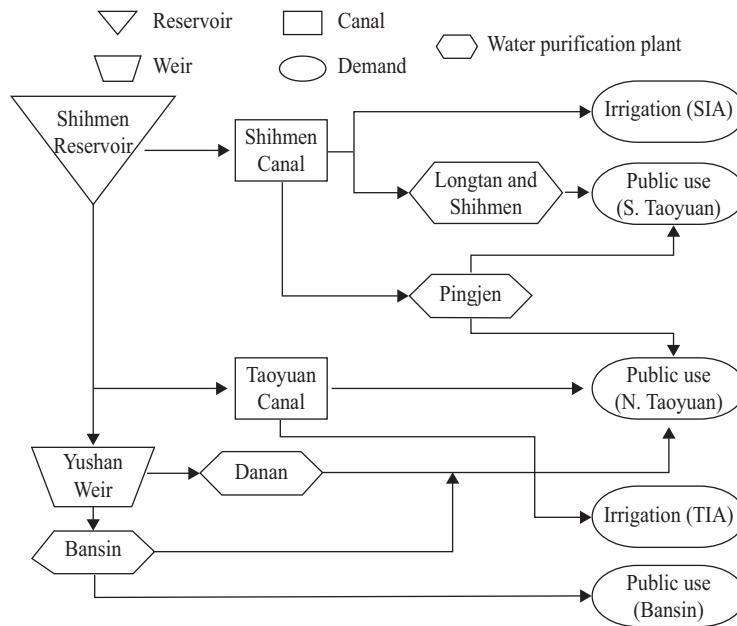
Reservoir
Canal
Water purification plant
Weir
Demand

Shihmen Reservoir
Shihmen Canal
Irrigation (SIA)
Longtan and Shihmen
Public use (S. Taoyuan)
Pingjen
Taoyuan Canal
Public use (N. Taoyuan)
Yushan Weir
Danan
Irrigation (TIA)
Bansin
Public use (Bansin)